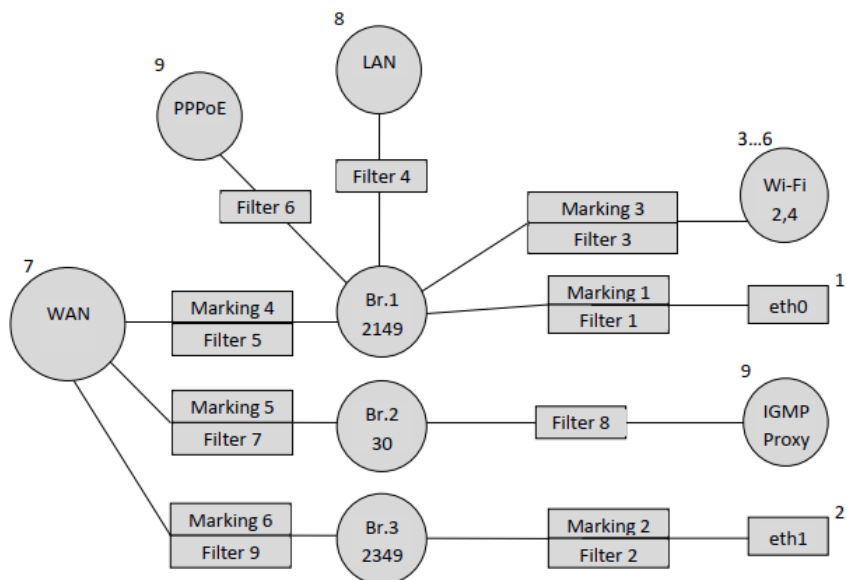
8
LAN

9
PPPoE

Filter 4

Filter 6

3...6
Wi-Fi
2,4

Marking 3
Filter 3

7
WAN

Marking 4
Filter 5

Br.1
2149

Marking 1
Filter 1

1
eth0

Marking 5
Filter 7

Br.2
30

Filter 8

9
IGMP
Proxy

Marking 6
Filter 9

Br.3
2349

Marking 2
Filter 2

2
eth1